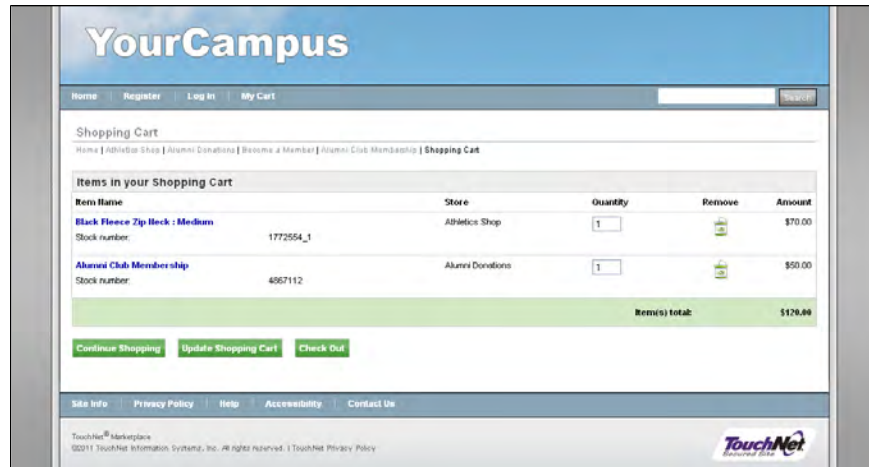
YourCampus

Home | Register | Log In | My Cart

Search

Shopping Cart

Home | Athletics Shop | Alumni Donations | Become a Member | Alumni Club Membership | Shopping Cart

Items in your Shopping Cart

| Item Name | | Store | Quantity | Remove | Amount |
|---|---|---|---|---|---|
| Black Fleece Zip Neck : Medium<br>Stock number: | 1772554_1 | Athletics Shop | 1 | | $70.00 |
| Alumni Club Membership<br>Stock number: | 4867112 | Alumni Donations | 1 | | $50.00 |
| | | | Item(s) total: | | $120.00 |

Continue Shopping | Update Shopping Cart | Check Out

Site Info | Privacy Policy | Help | Accessibility | Contact Us

TouchNet® Marketplace
©2011 TouchNet Information Systems, Inc. All rights reserved. | TouchNet Privacy Policy

TouchNet Secured Site